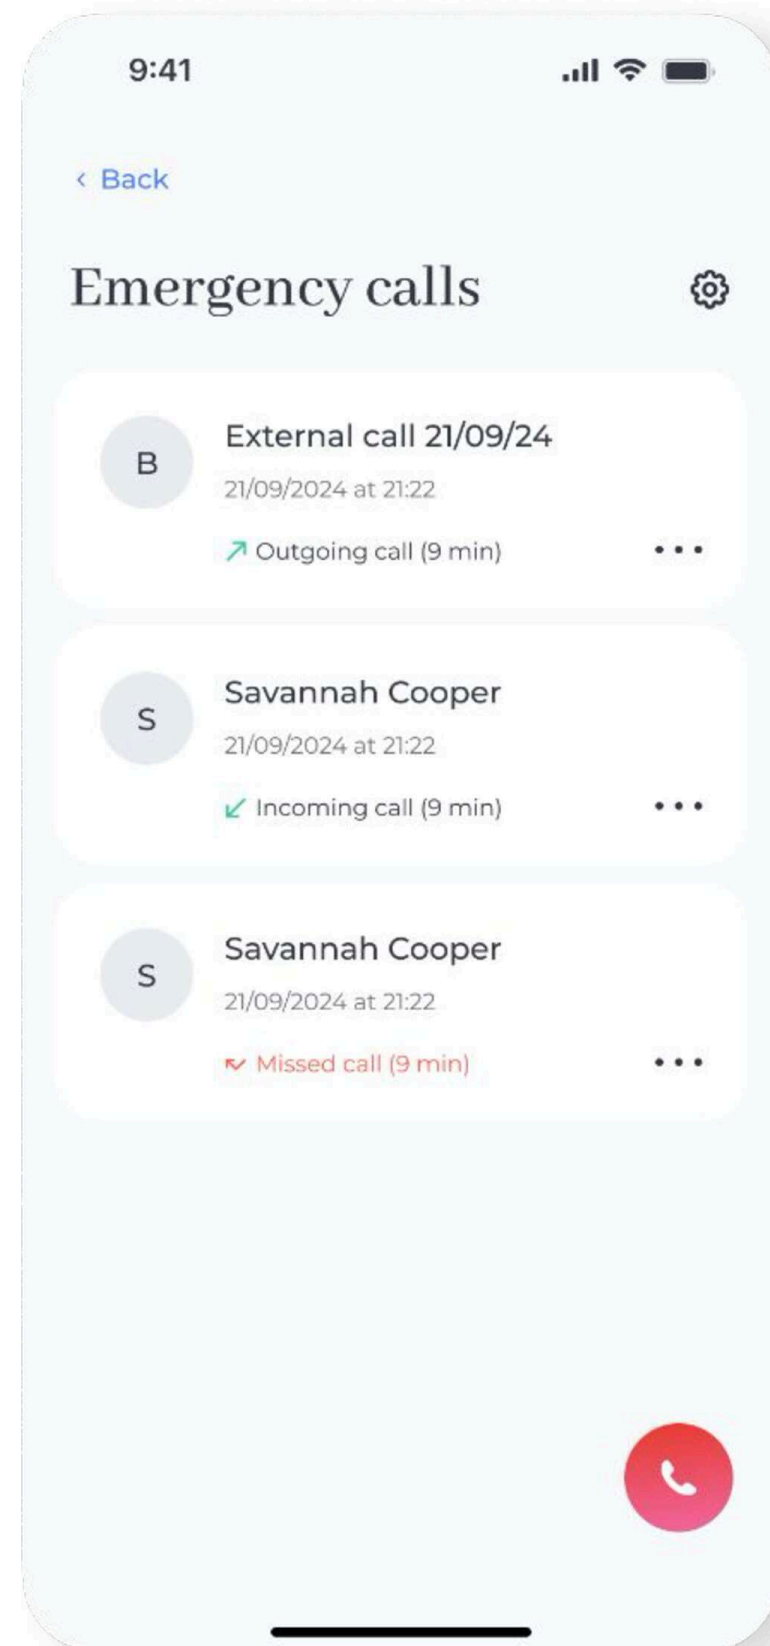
9:41

‹ Back

Emergency calls

B
External call 21/09/24
21/09/2024 at 21:22
Outgoing call (9 min)

S
Savannah Cooper
21/09/2024 at 21:22
Incoming call (9 min)

S
Savannah Cooper
21/09/2024 at 21:22
Missed call (9 min)